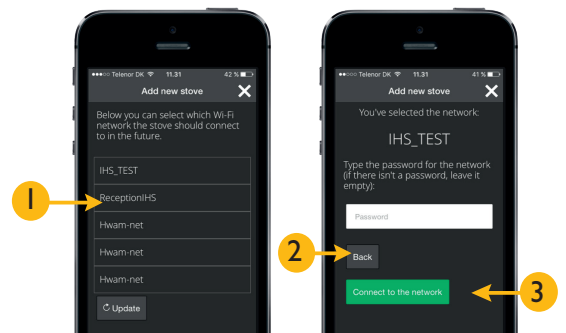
●●●○○ Telenor DK 11.31 42 %

Add new stove

Below you can select which Wi-Fi network the stove should connect to in the future.

IHS_TEST

ReceptionIHS

Hwam-net

Hwam-net

Hwam-net

Update

1

●●●○○ Telenor DK 11.31 41 %

Add new stove

You've selected the network:

IHS_TEST

Type the password for the network (if there isn't a password, leave it empty):

Password

Back

Connect to the network

2

3